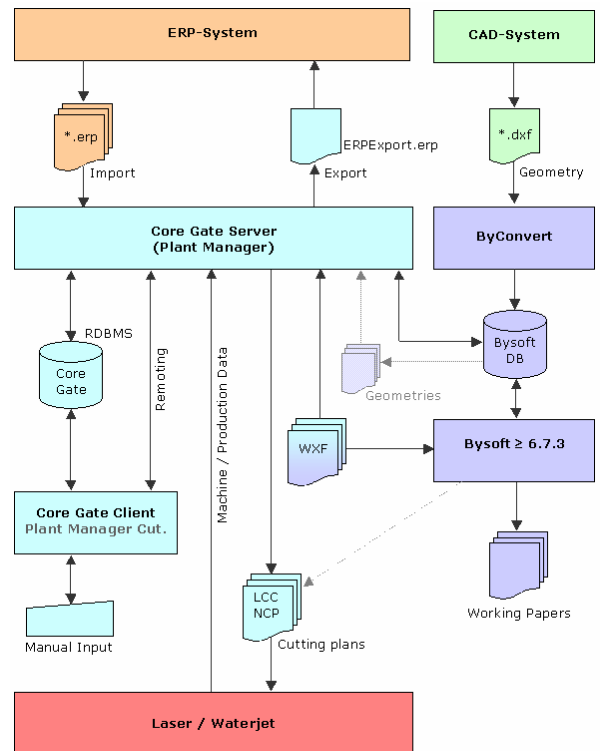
ERP-System

CAD-System

*.erp

Import

ERPExport.erp

Export

*.dxf

Geometry

Core Gate Server
(Plant Manager)

ByConvert

RDBMS

Core Gate

Remoting

Machine / Production Data

Bysoft DB

Geometries

WXF

Bysoft ≥ 6.7.3

Core Gate Client
Plant Manager Cut.

LCC
NCP

Cutting plans

Working Papers

Manual Input

Laser / Waterjet